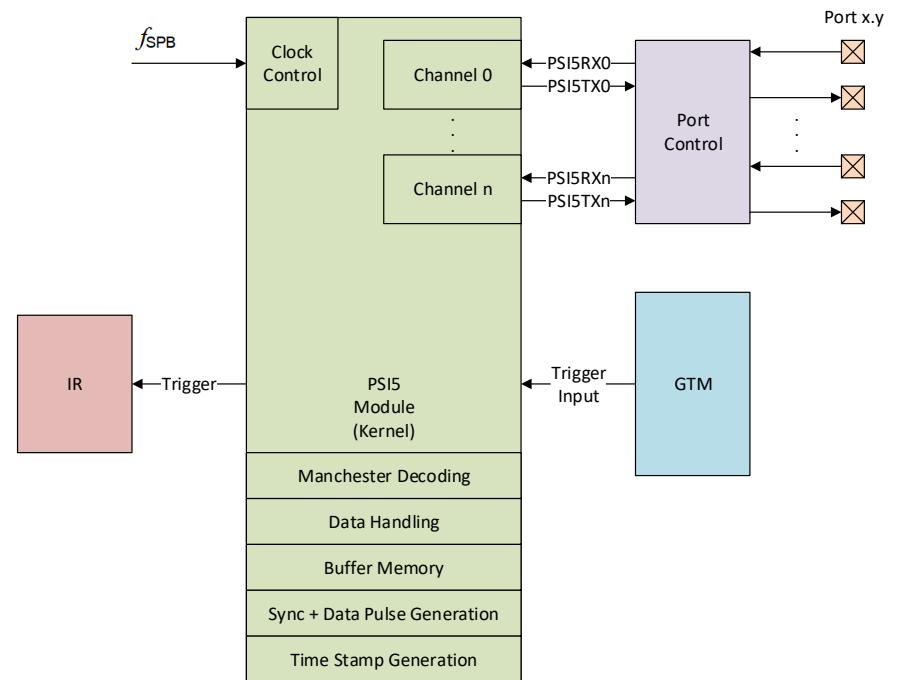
$f_{SPB}$

Clock Control

Channel 0

.
.
.

Channel n

PSI5RX0

PSI5TX0

PSI5RXn

PSI5TXn

Port x.y

Port Control

IR

Trigger

PSI5 Module (Kernel)

Trigger Input

GTM

Manchester Decoding

Data Handling

Buffer Memory

Sync + Data Pulse Generation

Time Stamp Generation